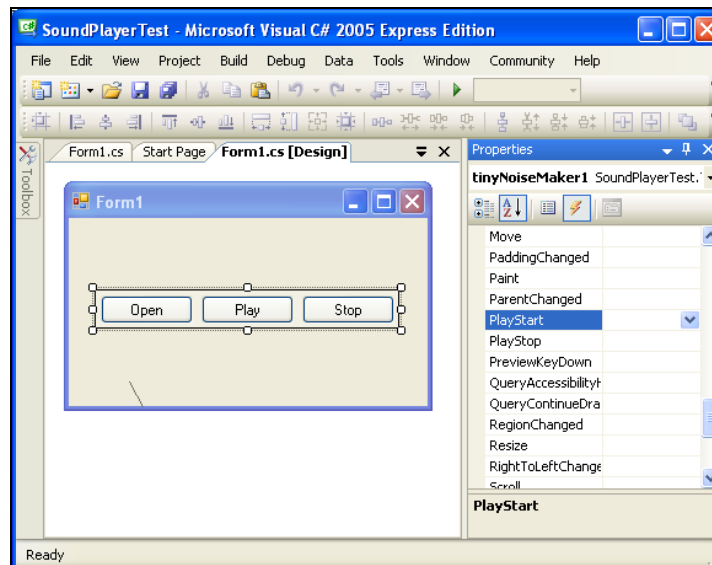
SoundPlayerTest - Microsoft Visual C# 2005 Express Edition

File Edit View Project Build Debug Data Tools Window Community Help

Toolbox

Form1.cs Start Page Form1.cs [Design]

Form1

Open Play Stop

Properties

tinyNoiseMaker1 SoundPlayerTest.

Move
PaddingChanged
Paint
ParentChanged
PlayStart
PlayStop
PreviewKeyDown
QueryAccessibility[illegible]
QueryContinueDra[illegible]
RegionChanged
Resize
RightToLeftChange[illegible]
Scroll

PlayStart

Ready